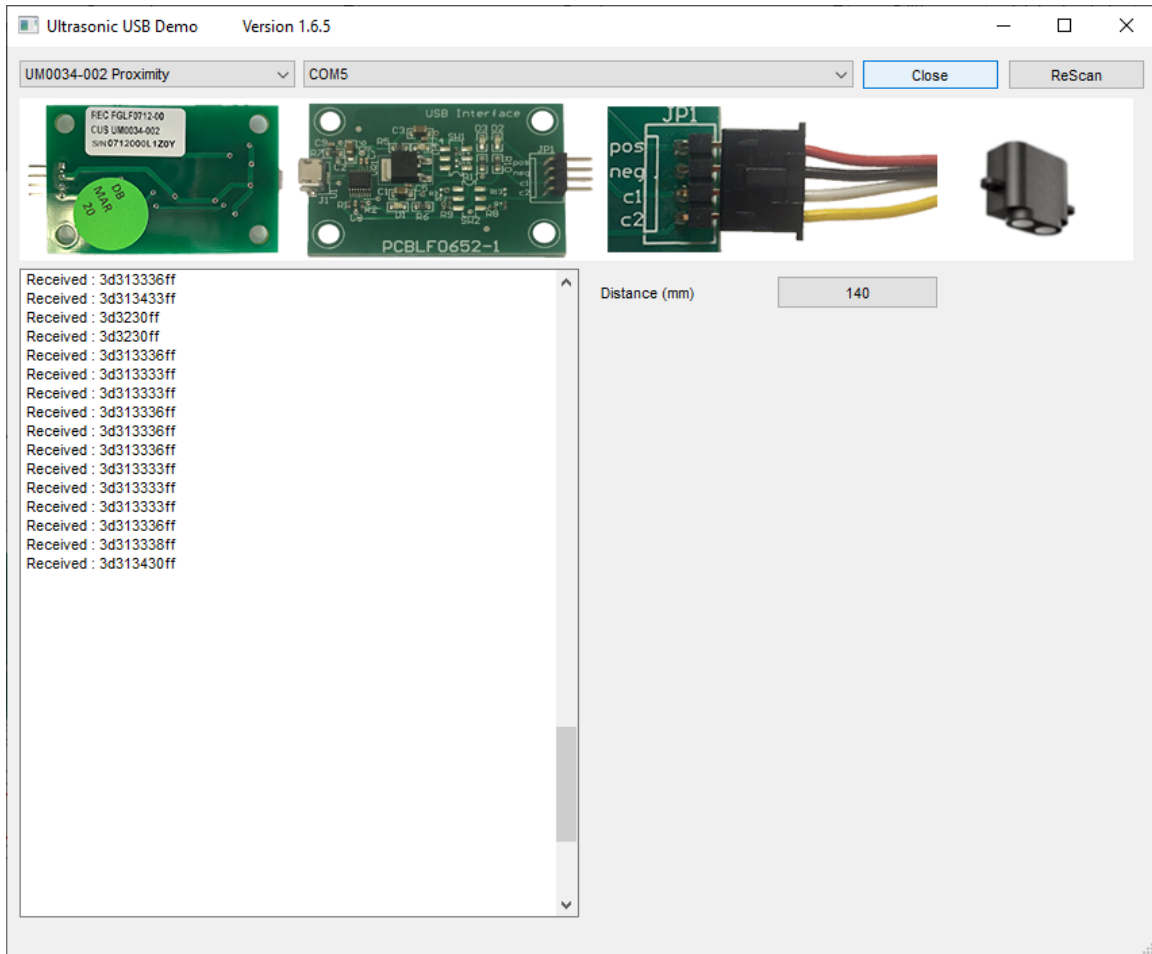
Ultrasonic USB Demo Version 1.6.5

UM0034-002 Proximity
COM5
Close
ReScan

REC FGLF0712-00
CUS UM0034-002
S/N 0712000L1Z0Y
DB MAR 20

USB Interface
PCBLF0652-1

JP1
pos
neg
c1
c2

Received : 3d313336ff
Received : 3d313433ff
Received : 3d3230ff
Received : 3d3230ff
Received : 3d313336ff
Received : 3d313333ff
Received : 3d313333ff
Received : 3d313336ff
Received : 3d313336ff
Received : 3d313336ff
Received : 3d313333ff
Received : 3d313333ff
Received : 3d313333ff
Received : 3d313336ff
Received : 3d313338ff
Received : 3d313430ff

Distance (mm)
140